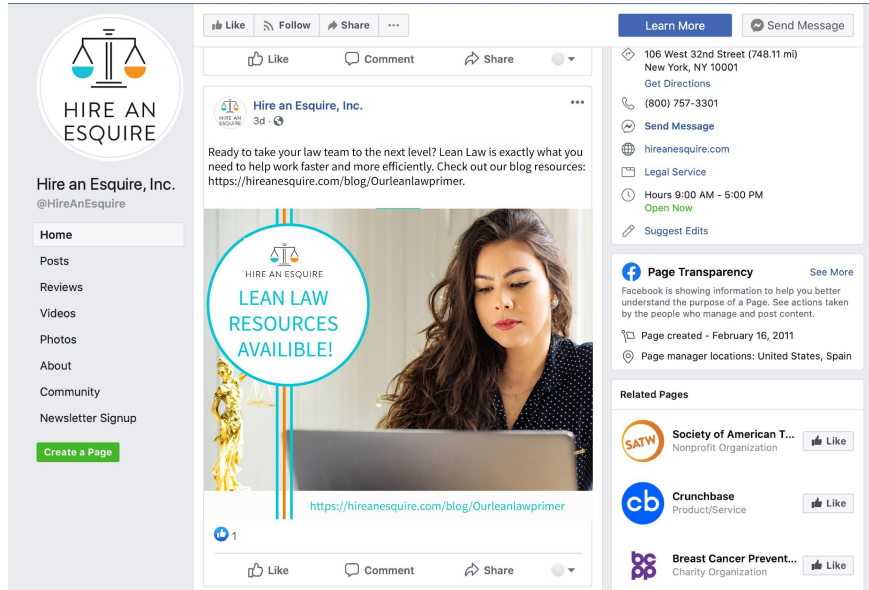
HIRE AN ESQUIRE

Hire an Esquire, Inc.
@HireAnEsquire

Home
Posts
Reviews
Videos
Photos
About
Community
Newsletter Signup

Create a Page

Like Follow Share ···

Like Comment Share

Hire an Esquire, Inc.
3d ·

Ready to take your law team to the next level? Lean Law is exactly what you need to help work faster and more efficiently. Check out our blog resources: https://hireanesquire.com/blog/Ourleanlawprimer.

HIRE AN ESQUIRE
LEAN LAW RESOURCES AVAILIBLE!

https://hireanesquire.com/blog/Ourleanlawprimer

1

Like Comment Share

Learn More Send Message

106 West 32nd Street (748.11 mi)
New York, NY 10001
Get Directions

(800) 757-3301

Send Message

hireanesquire.com

Legal Service

Hours 9:00 AM - 5:00 PM
Open Now

Suggest Edits

Page Transparency See More
Facebook is showing information to help you better understand the purpose of a Page. See actions taken by the people who manage and post content.

Page created - February 16, 2011

Page manager locations: United States, Spain

Related Pages

SATW
Society of American T...
Nonprofit Organization
Like

cb
Crunchbase
Product/Service
Like

bcpp
Breast Cancer Prevent...
Charity Organization
Like